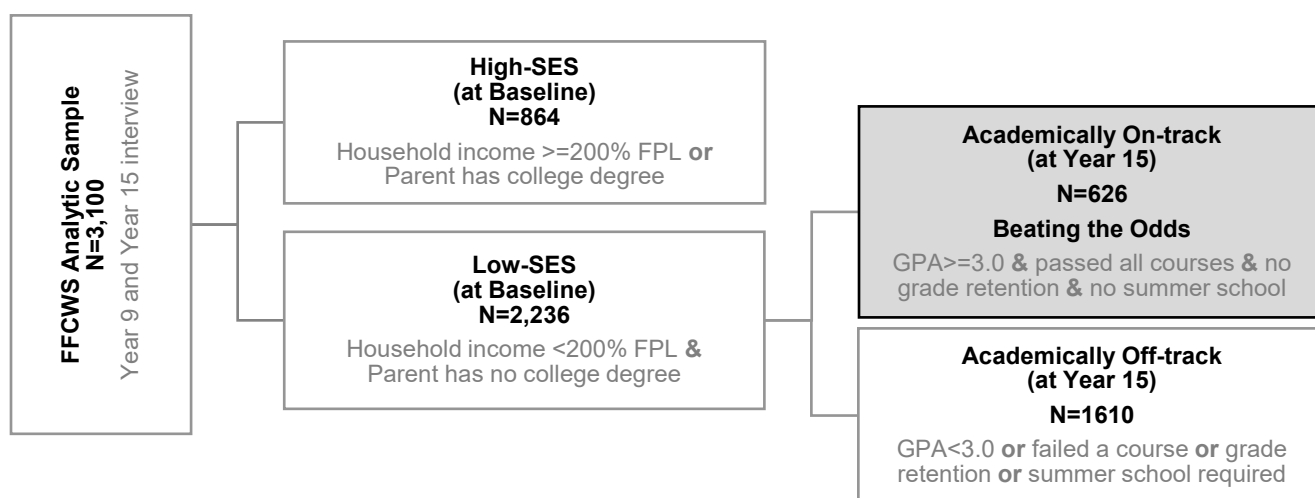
FFCWS Analytic Sample
N=3,100
Year 9 and Year 15 interview

High-SES
(at Baseline)
N=864
Household income >=200% FPL **or** Parent has college degree

Low-SES
(at Baseline)
N=2,236
Household income <200% FPL **&** Parent has no college degree

Academically On-track
(at Year 15)
N=626
Beating the Odds
GPA>=3.0 **&** passed all courses **&** no grade retention **&** no summer school

Academically Off-track
(at Year 15)
N=1610
GPA<3.0 **or** failed a course **or** grade retention **or** summer school required